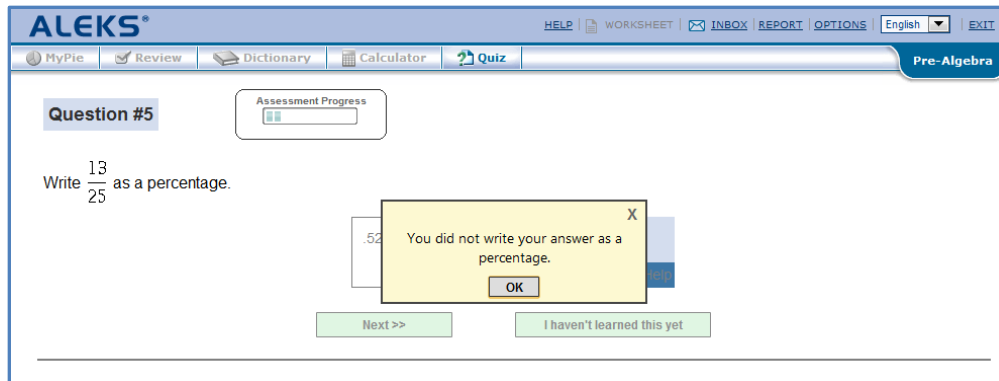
ALEKS®

HELP | WORKSHEET | INBOX | REPORT | OPTIONS | English | EXIT

MyPie | Review | Dictionary | Calculator | Quiz

Pre-Algebra

Question #5

Assessment Progress

Write $\frac{13}{25}$ as a percentage.

.52

X

You did not write your answer as a percentage.

OK

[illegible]elp

Next >>

I haven't learned this yet